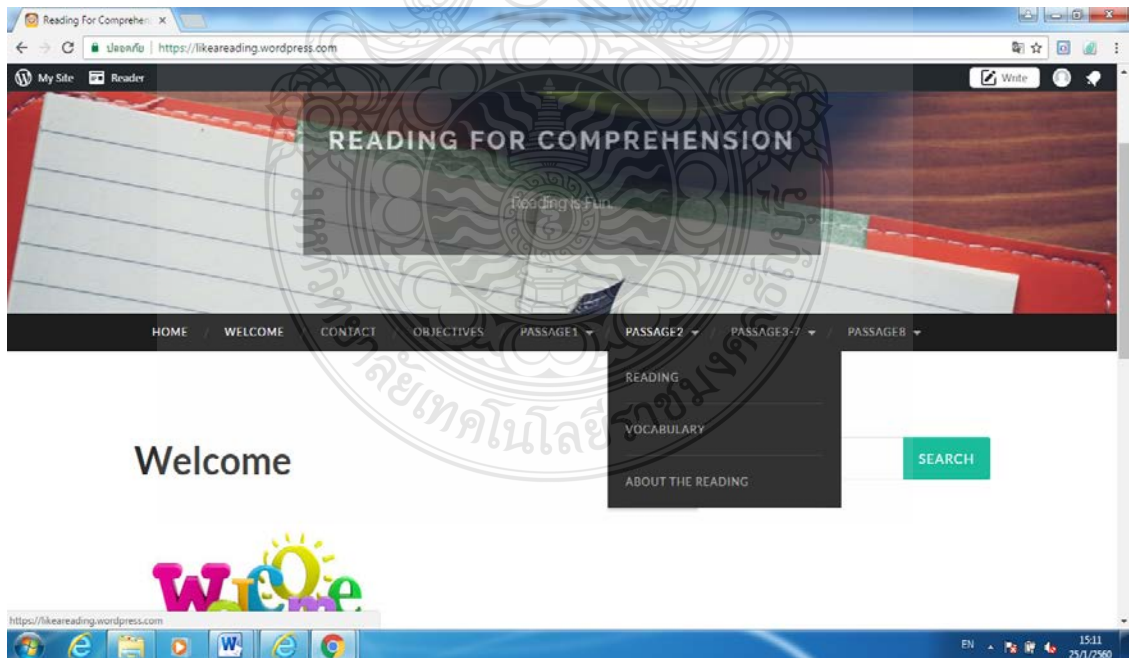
Reading For Comprehen ×

ปลอดภัย | https://likeareading.wordpress.com

My Site Reader

Write

READING FOR COMPREHENSION

Reading is Fun.

HOME / WELCOME / CONTACT / OBJECTIVES / PASSAGE1 / PASSAGE2 / PASSAGE3-7 / PASSAGE8

READING

VOCABULARY

ABOUT THE READING

Welcome

SEARCH

Welcome

https://likeareading.wordpress.com

EN 15:11 25/1/2560